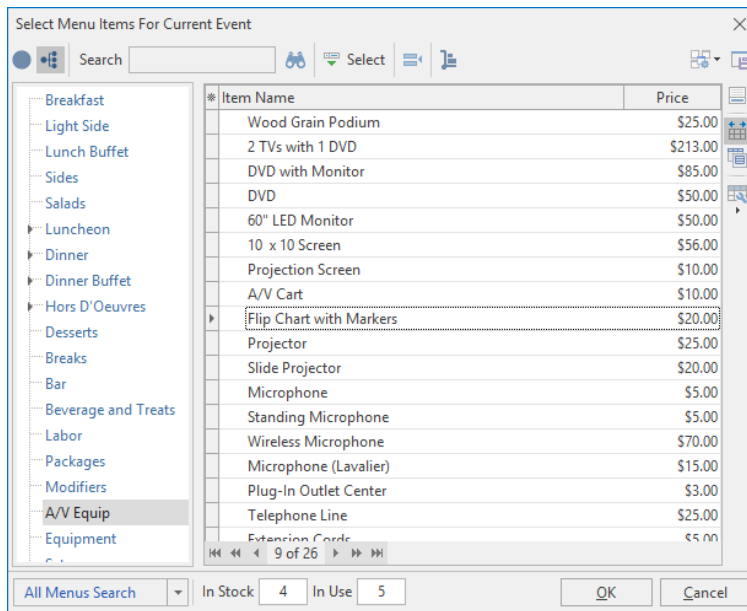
Select Menu Items For Current Event

Search

Select

Breakfast
Light Side
Lunch Buffet
Sides
Salads
Luncheon
Dinner
Dinner Buffet
Hors D'Oeuvres
Desserts
Breaks
Bar
Beverage and Treats
Labor
Packages
Modifiers
A/V Equip
Equipment

| Item Name | Price |
|---|---|
| Wood Grain Podium | $25.00 |
| 2 TVs with 1 DVD | $213.00 |
| DVD with Monitor | $85.00 |
| DVD | $50.00 |
| 60" LED Monitor | $50.00 |
| 10 x 10 Screen | $56.00 |
| Projection Screen | $10.00 |
| A/V Cart | $10.00 |
| Flip Chart with Markers | $20.00 |
| Projector | $25.00 |
| Slide Projector | $20.00 |
| Microphone | $5.00 |
| Standing Microphone | $5.00 |
| Wireless Microphone | $70.00 |
| Microphone (Lavalier) | $15.00 |
| Plug-In Outlet Center | $3.00 |
| Telephone Line | $25.00 |
| Extension Cords | $5.00 |

9 of 26

All Menus Search
In Stock 4
In Use 5
OK
Cancel